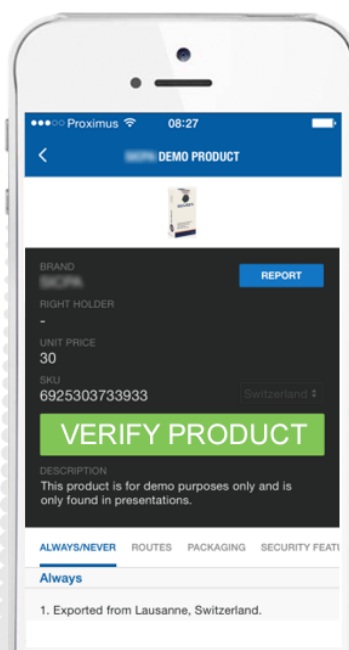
●●●○○ Proximus 08:27

< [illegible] DEMO PRODUCT

BRAND
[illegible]

REPORT

RIGHT HOLDER
-

UNIT PRICE
30

SKU
6925303733933

Switzerland

VERIFY PRODUCT

DESCRIPTION
This product is for demo purposes only and is only found in presentations.

ALWAYS/NEVER ROUTES PACKAGING SECURITY FEATU

Always

1. Exported from Lausanne, Switzerland.